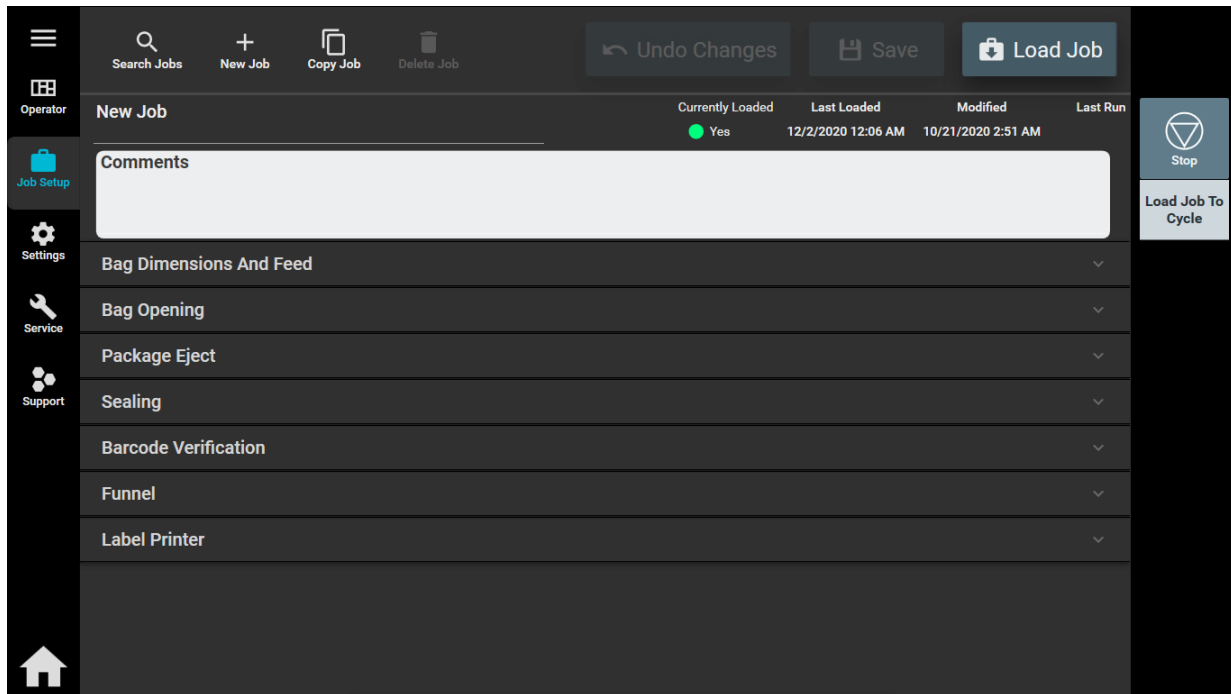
Operator
Job Setup
Settings
Service
Support

Search Jobs
New Job
Copy Job
Delete Job
Undo Changes
Save
Load Job

New Job
Currently Loaded
Yes
Last Loaded
12/2/2020 12:06 AM
Modified
10/21/2020 2:51 AM
Last Run

Stop
Load Job To Cycle

Comments

Bag Dimensions And Feed
Bag Opening
Package Eject
Sealing
Barcode Verification
Funnel
Label Printer